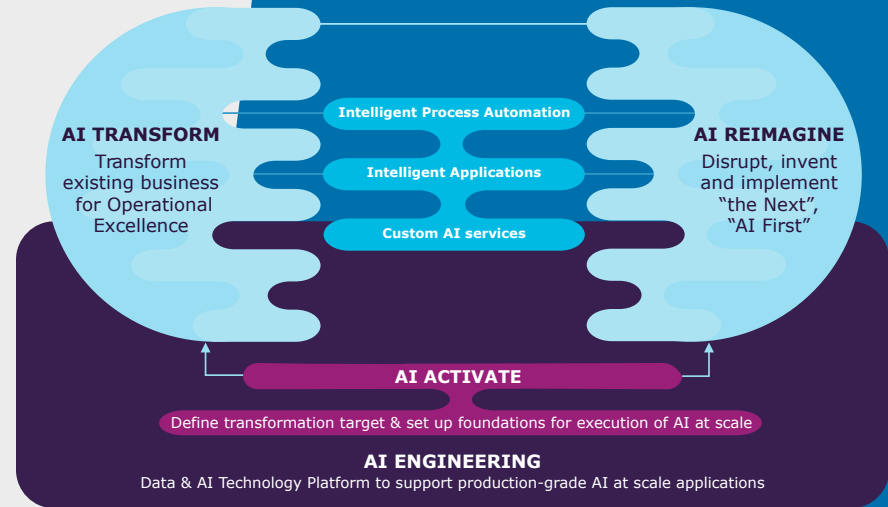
AI TRANSFORM
Transform existing business for Operational Excellence

Intelligent Process Automation

Intelligent Applications

Custom AI services

AI REIMAGINE
Disrupt, invent and implement "the Next", "AI First"

AI ACTIVATE

Define transformation target & set up foundations for execution of AI at scale

AI ENGINEERING
Data & AI Technology Platform to support production-grade AI at scale applications